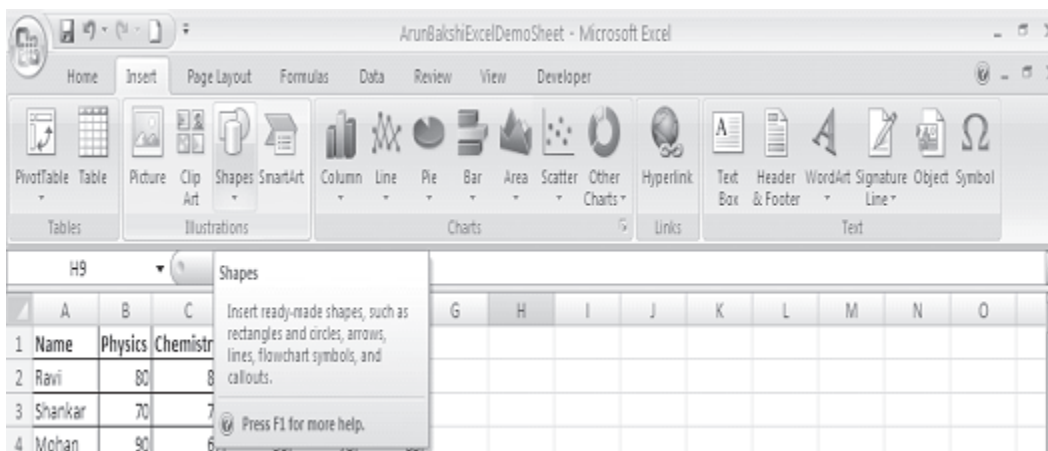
ArunBakshiExcelDemoSheet - Microsoft Excel

Home Insert Page Layout Formulas Data Review View Developer

PivotTable Table
Tables

Picture Clip Art Shapes SmartArt
Illustrations

Column Line Pie Bar Area Scatter Other Charts
Charts

Hyperlink
Links

Text Box Header & Footer WordArt Signature Line Object Symbol
Text

H9

Shapes

Insert ready-made shapes, such as rectangles and circles, arrows, lines, flowchart symbols, and callouts.

Press F1 for more help.

| | A | B | C | G | H | I | J | K | L | M | N | O |
|---|---|---|---|---|---|---|---|---|---|---|---|---|
| 1 | Name | Physics | Chemistr | | | | | | | | | |
| 2 | Ravi | 80 | 8 | | | | | | | | | |
| 3 | Shankar | 70 | 7 | | | | | | | | | |
| 4 | Mohan | 90 | 6 | | | | | | | | | |